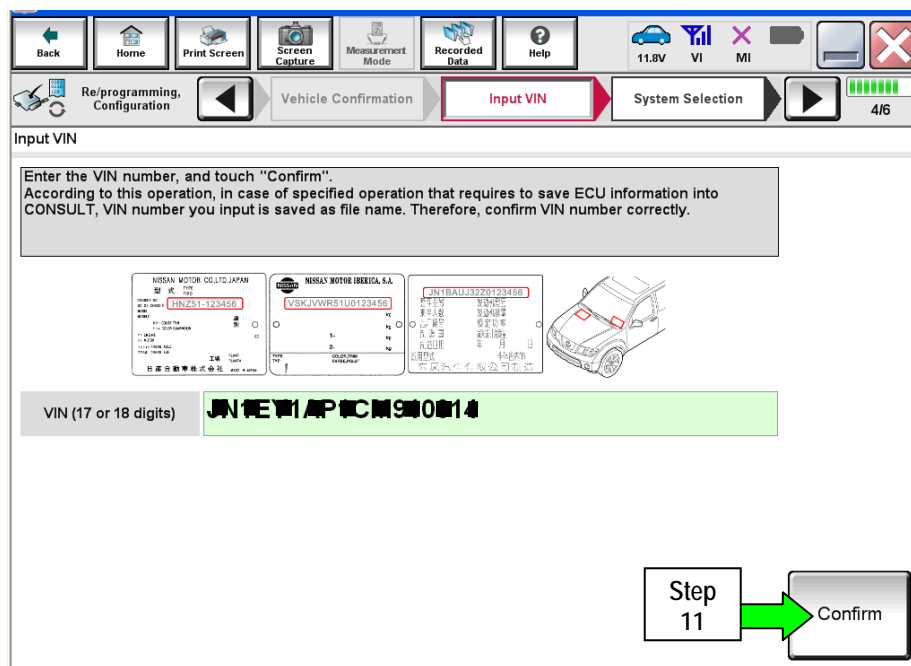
Back Home Print Screen Screen Capture Measurement Mode Recorded Data Help 11.8V VI MI

Re/programming, Configuration Vehicle Confirmation Input VIN System Selection 4/6

Input VIN

Enter the VIN number, and touch "Confirm".
According to this operation, in case of specified operation that requires to save ECU information into CONSULT, VIN number you input is saved as file name. Therefore, confirm VIN number correctly.

NISSAN MOTOR CO.,LTD.JAPAN
HNZ51-123456
NISSAN MOTOR IBERICA, S.A.
VSKJVWR51U0123456
JN1BAUJ32Z0123456

VIN (17 or 18 digits) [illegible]

Step 11

Confirm